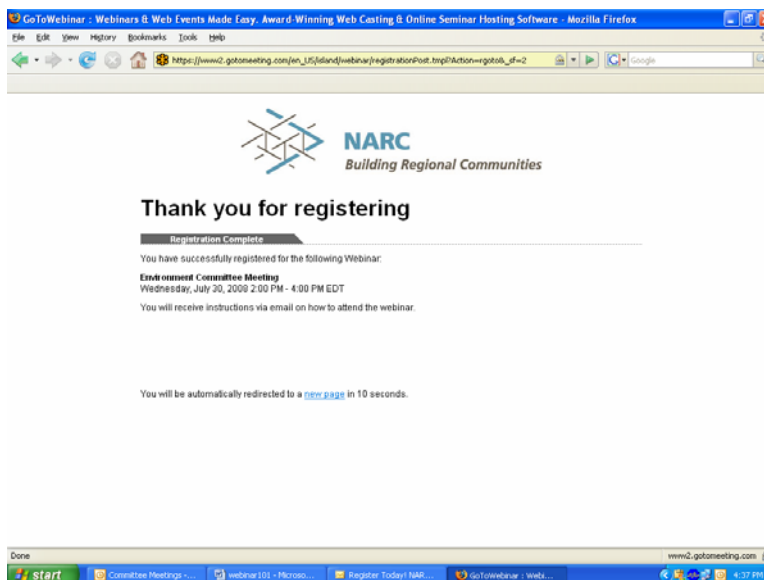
GoToWebinar : Webinars & Web Events Made Easy. Award-Winning Web Casting & Online Seminar Hosting Software - Mozilla Firefox

File Edit View History Bookmarks Tools Help

https://www2.gotomeeting.com/en_US/island/webinar/registrationPost.tmpl?Action=rgotolb_sf=2

Google

NARC
Building Regional Communities

Thank you for registering

Registration Complete

You have successfully registered for the following Webinar:

Environment Committee Meeting
Wednesday, July 30, 2008 2:00 PM - 4:00 PM EDT

You will receive instructions via email on how to attend the webinar.

You will be automatically redirected to a new page in 10 seconds.

Done

www2.gotomeeting.com

start

Committee Meetings -...

webinar101 - Microso...

Register Today! NAR...

GoToWebinar : Webi...

4:37 PM